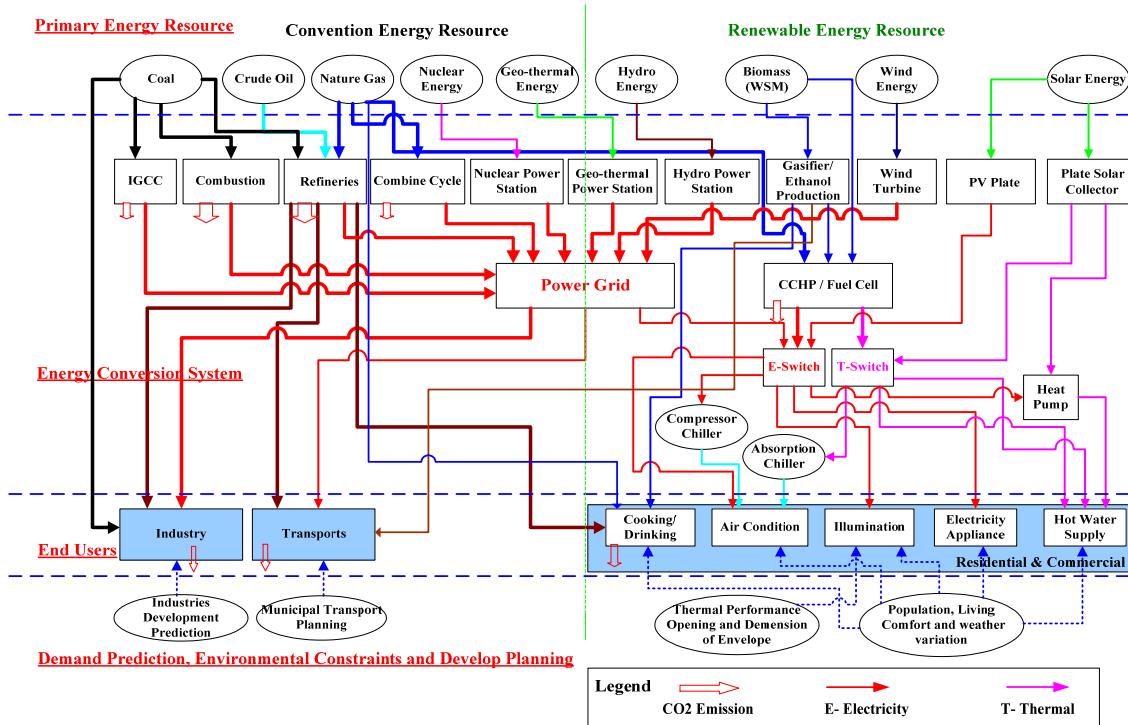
Primary Energy Resource

Convention Energy Resource

Renewable Energy Resource

Coal

Crude Oil

Nature Gas

Nuclear Energy

Geo-thermal Energy

Hydro Energy

Biomass (WSM)

Wind Energy

Solar Energy

IGCC

Combustion

Refineries

Combine Cycle

Nuclear Power Station

Geo-thermal Power Station

Hydro Power Station

Gasifier/ Ethanol Production

Wind Turbine

PV Plate

Plate Solar Collector

Power Grid

CCHP / Fuel Cell

Energy Conversion System

E-Switch

T-Switch

Heat Pump

Compressor Chiller

Absorption Chiller

Industry

Transports

Cooking/ Drinking

Air Condition

Illumination

Electricity Appliance

Hot Water Supply

End Users

Residential & Commercial

Industries Development Prediction

Municipal Transport Planning

Thermal Performance Opening and Demension of Envelope

Population, Living Comfort and weather variation

Demand Prediction, Environmental Constraints and Develop Planning

Legend

CO2 Emission

E- Electricity

T- Thermal